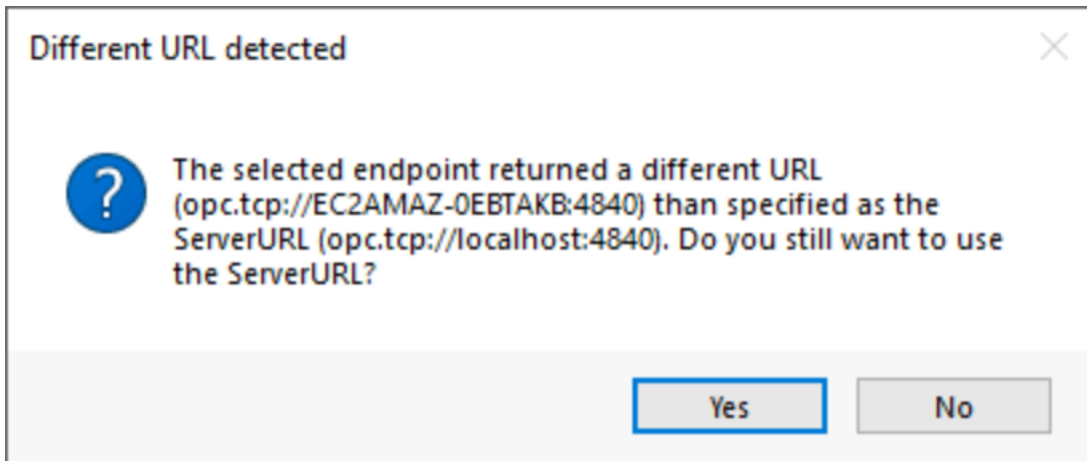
Different URL detected

The selected endpoint returned a different URL (opc.tcp://EC2AMAZ-0EBTAKB:4840) than specified as the ServerURL (opc.tcp://localhost:4840). Do you still want to use the ServerURL?

Yes

No